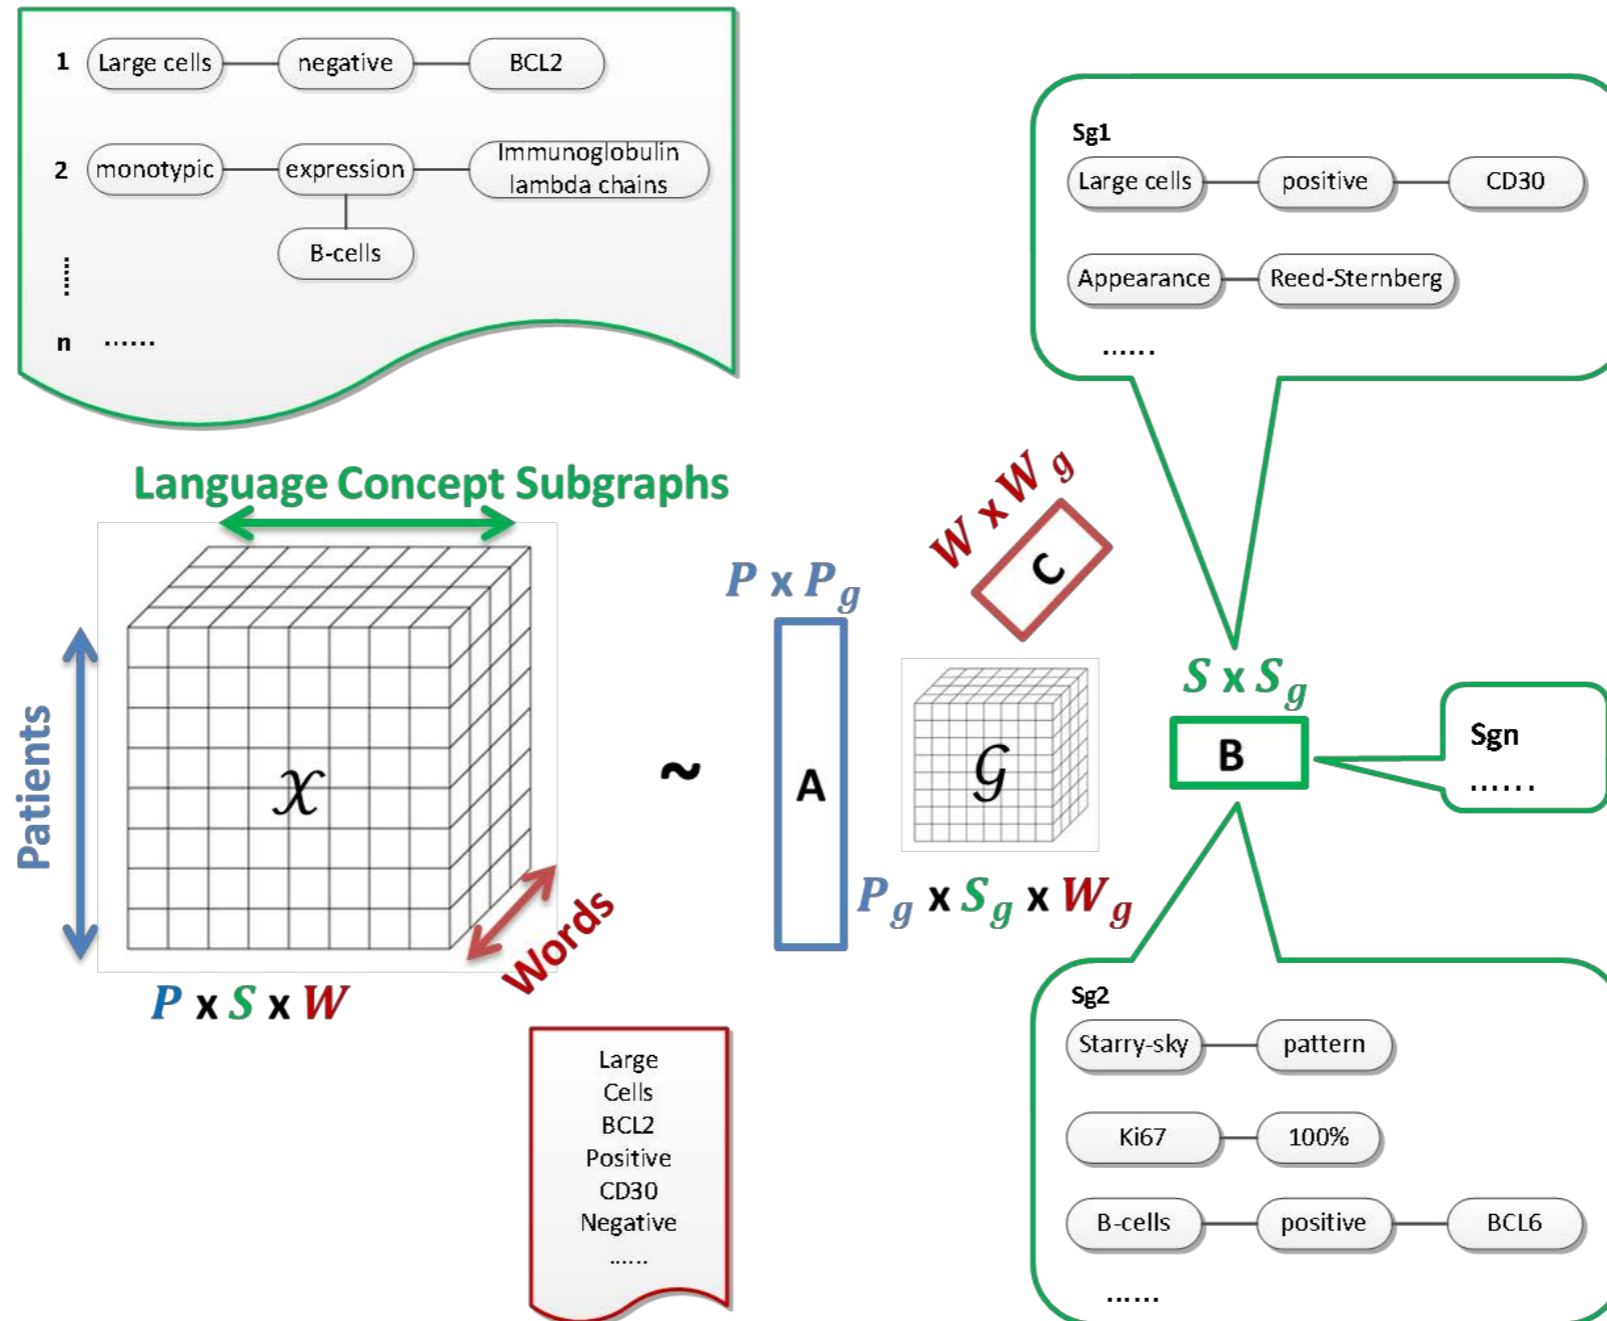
1 Large cells — negative — BCL2

2 monotypic — expression — Immunoglobulin lambda chains

B-cells

⋮

n ......

Sg1

Large cells — positive — CD30

Appearance — Reed-Sternberg

......

Language Concept Subgraphs

Patients

$\mathcal{X}$

Words

$P$ x $S$ x $W$

~

$P$ x $P_g$

A

$W$ x $W_g$

C

$\mathcal{G}$

$P_g$ x $S_g$ x $W_g$

$S$ x $S_g$

B

Sgn

......

Large
Cells
BCL2
Positive
CD30
Negative
......

Sg2

Starry-sky — pattern

Ki67 — 100%

B-cells — positive — BCL6

......